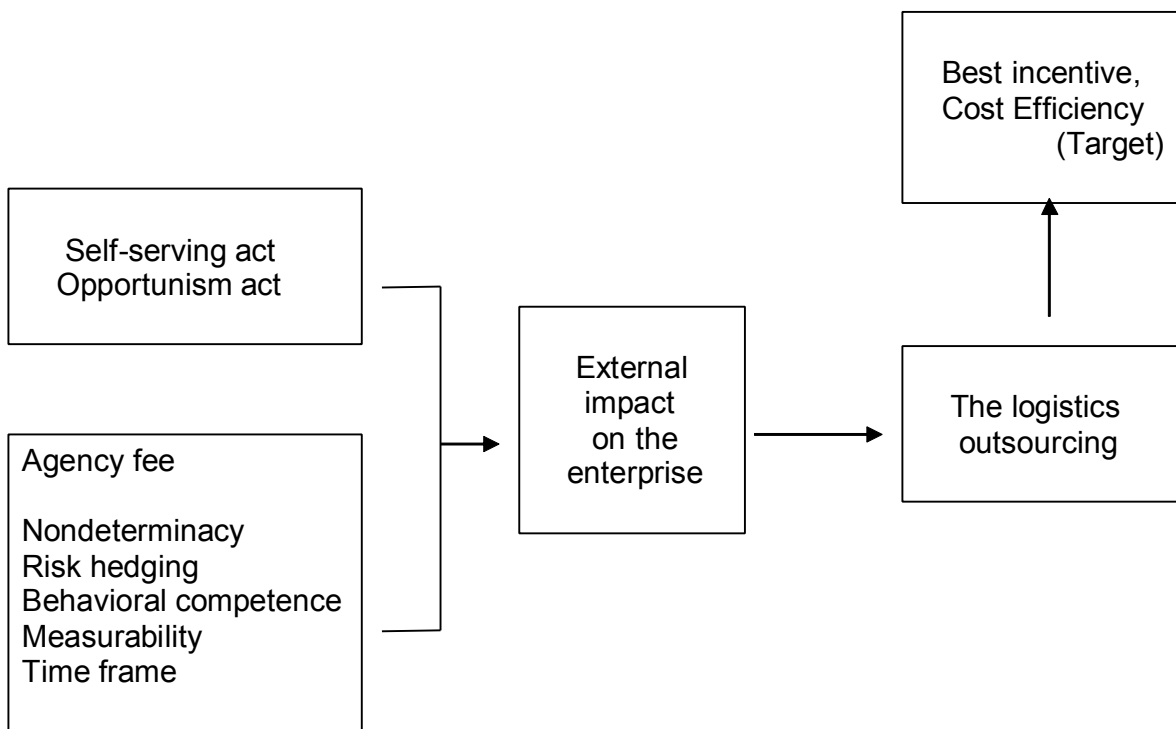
Best incentive, Cost Efficiency (Target)

Self-serving act
Opportunism act

Agency fee

Nondeterminacy
Risk hedging
Behavioral competence
Measurability
Time frame

External impact on the enterprise

The logistics outsourcing